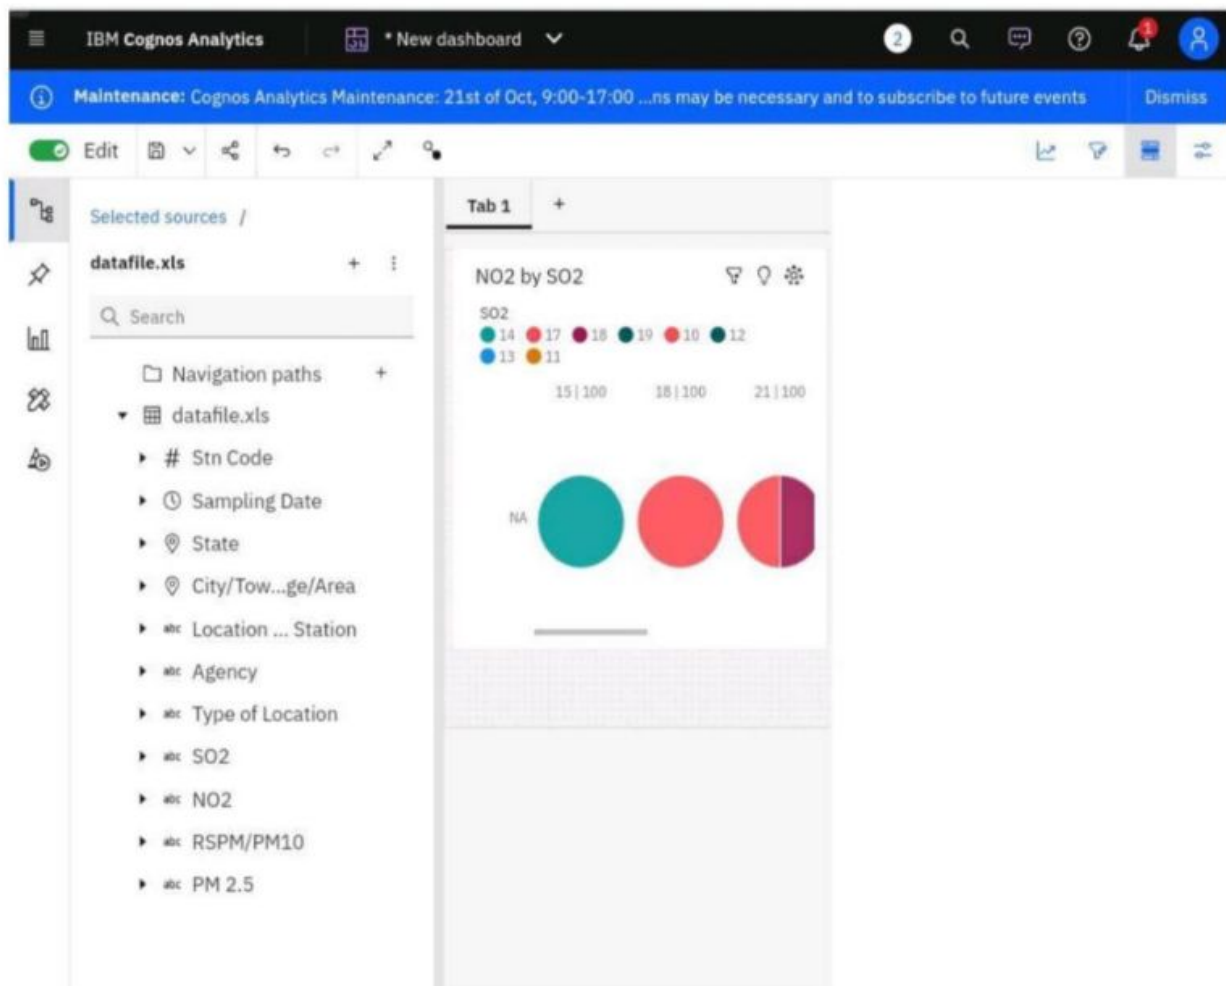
IBM Cognos Analytics

* New dashboard

2

1

Maintenance: Cognos Analytics Maintenance: 21st of Oct, 9:00-17:00 ...ns may be necessary and to subscribe to future events

Dismiss

Edit

Selected sources /

datafile.xls

Search

Navigation paths

datafile.xls

Stn Code

Sampling Date

State

City/Tow...ge/Area

Location ... Station

Agency

Type of Location

SO2

NO2

RSPM/PM10

PM 2.5

Tab 1

+

NO2 by SO2

SO2

14 17 18 19 10 12

13 11

15 | 100

18 | 100

21 | 100

NA